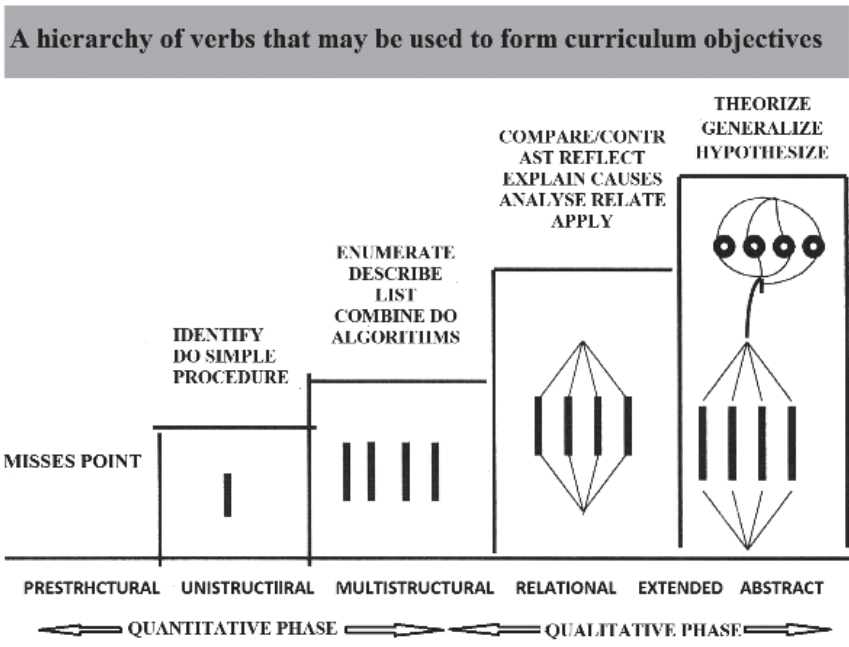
A hierarchy of verbs that may be used to form curriculum objectives

THEORIZE GENERALIZE HYPOTHESIZE

COMPARE/CONTR AST REFLECT EXPLAIN CAUSES ANALYSE RELATE APPLY

ENUMERATE DESCRIBE LIST COMBINE DO ALGORITHMS

IDENTIFY DO SIMPLE PROCEDURE

MISSES POINT

PRESTRHCTURAL UNISTRUCTIIRAL MULTISTRUCTURAL RELATIONAL EXTENDED ABSTRACT

QUANTITATIVE PHASE QUALITATIVE PHASE